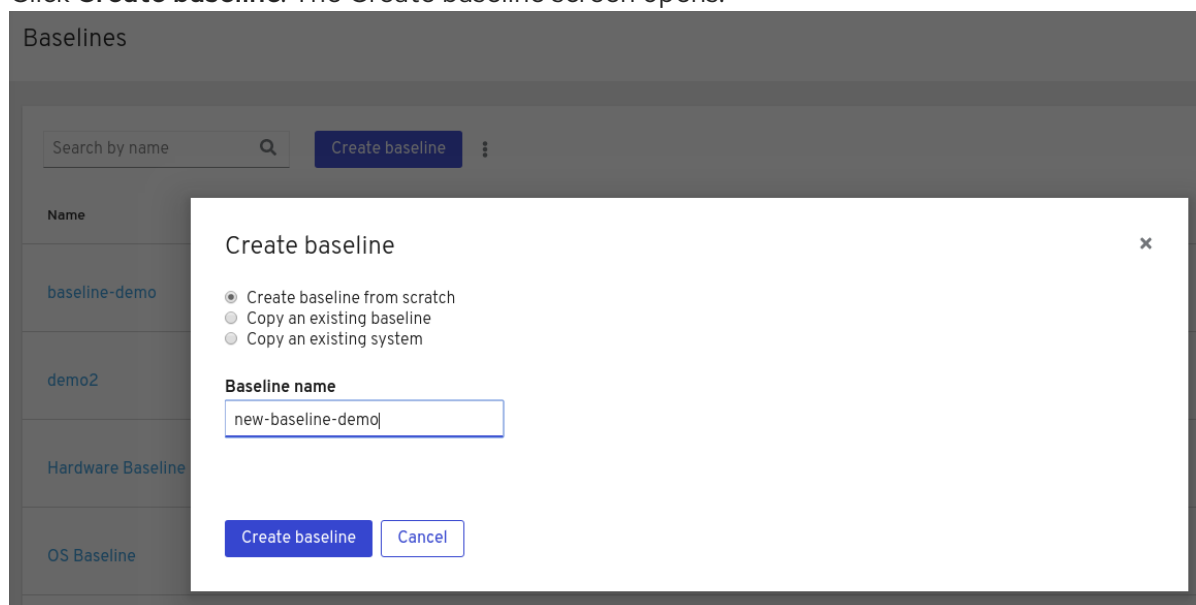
Click **Create baseline**. The Create baseline screen opens.

Baselines

Search by name

Create baseline

Name

baseline-demo

demo2

Hardware Baseline

OS Baseline

Create baseline

×

Create baseline from scratch
Copy an existing baseline
Copy an existing system

Baseline name

new-baseline-demo

Create baseline

Cancel